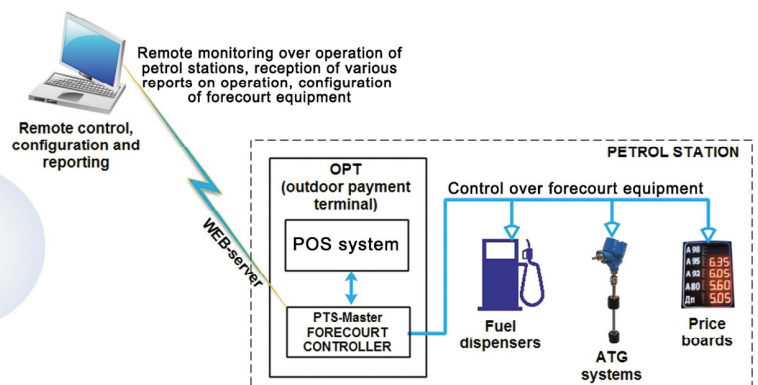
Remote monitoring over operation of petrol stations, reception of various reports on operation, configuration of forecourt equipment

Remote control, configuration and reporting

PETROL STATION

OPT
(outdoor payment terminal)

Control over forecourt equipment

POS system

WEB-server

PTS-Master
FORECOURT
CONTROLLER

Fuel dispensers

ATG systems

А 98
А 95 6.35
А 92 6.05
А 80 5.60
Дп 5.05

Price boards